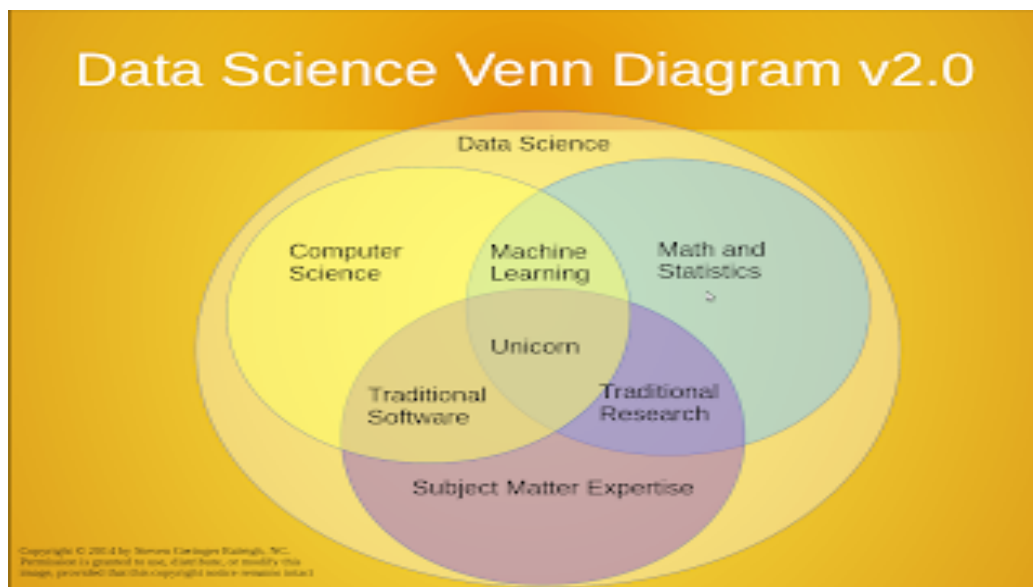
Data Science Venn Diagram v2.0

Data Science

Computer Science

Machine Learning

Math and Statistics

Unicorn

Traditional Software

Traditional Research

Subject Matter Expertise

Copyright © 2014 by Steven Geringer Raleigh, NC. Permission is granted to use, distribute, or modify this image, provided that this copyright notice remains intact.